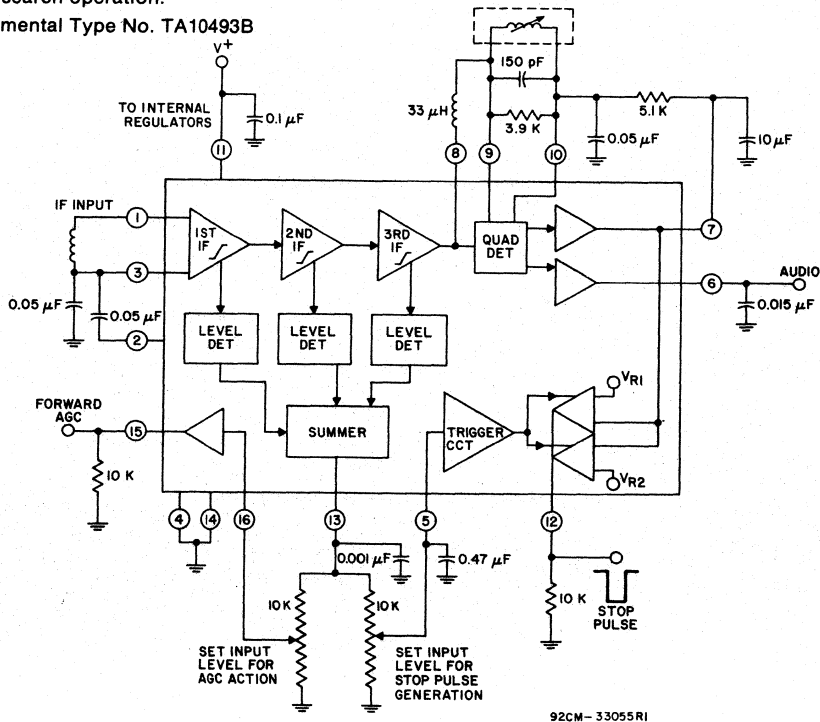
search operation.

mental Type No. TA10493B

$V^+$

TO INTERNAL REGULATORS

0.1 $\mu$F

11

150 pF

33 $\mu$H

3.9 K

5.1 K

0.05 $\mu$F

10 $\mu$F

8

9

10

IF INPUT

1

1ST IF

2ND IF

3RD IF

QUAD DET

7

3

6

AUDIO

0.05 $\mu$F

0.05 $\mu$F

0.015 $\mu$F

2

LEVEL DET

LEVEL DET

LEVEL DET

FORWARD AGC

$V_{R1}$

15

SUMMER

TRIGGER CCT

10 K

$V_{R2}$

4

14

16

13

5

12

0.001 $\mu$F

0.47 $\mu$F

10 K

10 K

10 K

STOP PULSE

SET INPUT LEVEL FOR AGC ACTION

SET INPUT LEVEL FOR STOP PULSE GENERATION

92CM-33055R1